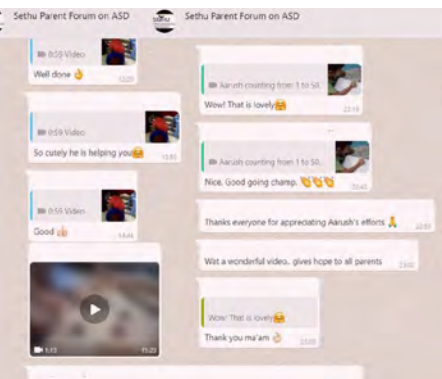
Sethu Parent Forum on ASD

Sethu Parent Forum on ASD

0:59 Video

Well done 👌

12:23

Aarush counting from 1 to 50.

Wow! That is lovely😊

12:14

0:59 Video

So cutely he is helping you😊

12:31

Aarush counting from 1 to 50.

Nice. Good going champ. 👏👏👏

12:45

0:55 Video

Good 👍

14:44

Thanks everyone for appreciating Aarush's efforts 🙏

12:51

Wat a wonderful video.. gives hope to all parents

13:00

Wow! That is lovely😊

Thank you ma'am 🙏

15:05

1:13

15:23